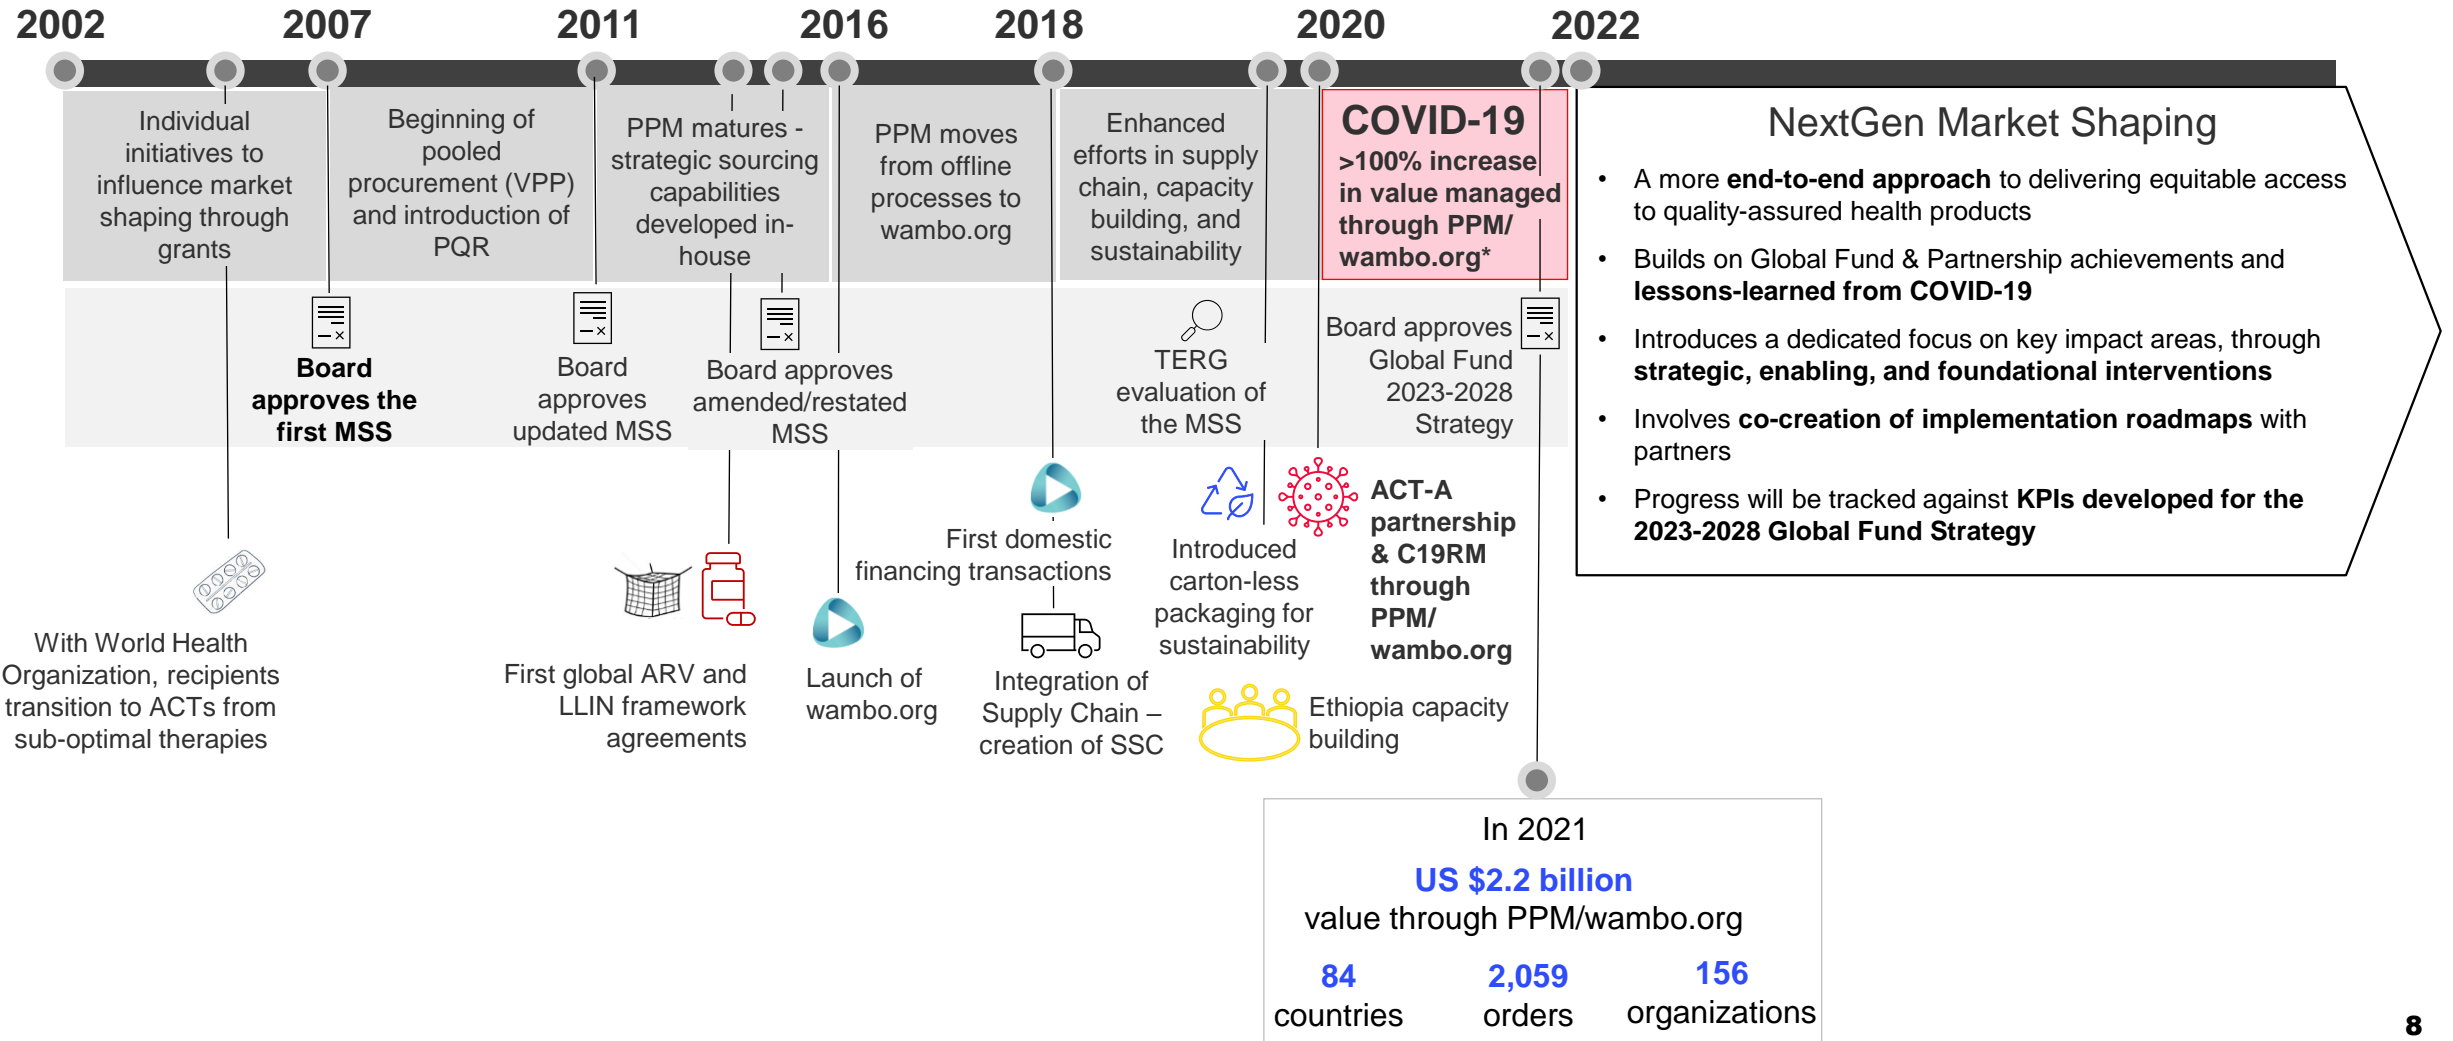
2002 2007 2011 2016 2018 2020 2022

Individual initiatives to influence market shaping through grants

Beginning of pooled procurement (VPP) and introduction of PQR

PPM matures - strategic sourcing capabilities developed in-house

PPM moves from offline processes to wambo.org

Enhanced efforts in supply chain, capacity building, and sustainability

COVID-19
>100% increase in value managed through PPM/ wambo.org*

NextGen Market Shaping

- A more **end-to-end approach** to delivering equitable access to quality-assured health products
- Builds on Global Fund & Partnership achievements and **lessons-learned from COVID-19**
- Introduces a dedicated focus on key impact areas, through **strategic, enabling, and foundational interventions**
- Involves **co-creation of implementation roadmaps** with partners
- Progress will be tracked against **KPIs developed for the 2023-2028 Global Fund Strategy**

**Board approves the first MSS**

Board approves updated MSS

Board approves amended/restated MSS

TERG evaluation of the MSS

Board approves Global Fund 2023-2028 Strategy

With World Health Organization, recipients transition to ACTs from sub-optimal therapies

First global ARV and LLIN framework agreements

Launch of wambo.org

First domestic financing transactions

Integration of Supply Chain – creation of SSC

Introduced carton-less packaging for sustainability

**ACT-A partnership & C19RM through PPM/ wambo.org**

Ethiopia capacity building

In 2021
US $2.2 billion
value through PPM/wambo.org

| 84 countries | 2,059 orders | 156 organizations |
|---|---|---|

8